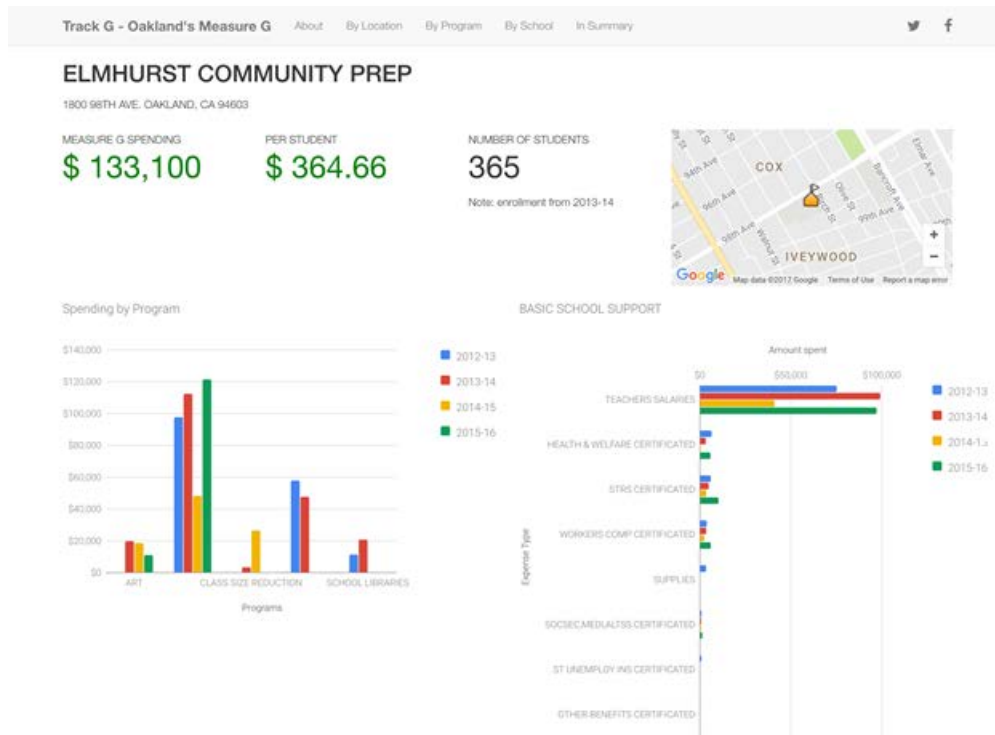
Track G - Oakland's Measure G About By Location By Program By School In Summary

ELMHURST COMMUNITY PREP

1800 98TH AVE. OAKLAND, CA 94603

MEASURE G SPENDING
$ 133,100

PER STUDENT
$ 364.66

NUMBER OF STUDENTS
365

Note: enrollment from 2013-14

COX
IVEYWOOD
94th Ave
96th Ave
98th Ave
99th Ave
Olive St
Walnut St
Bancroft Ave
Elmira Ave
Google Map data ©2017 Google Terms of Use Report a map error

Spending by Program

$140,000
$120,000
$100,000
$80,000
$60,000
$40,000
$20,000
$0
ART CLASS SIZE REDUCTION SCHOOL LIBRARIES
Programs

2012-13
2013-14
2014-15
2015-16

BASIC SCHOOL SUPPORT

Amount spent
$0 $50,000 $100,000

Expense Type
TEACHERS SALARIES
HEALTH & WELFARE CERTIFICATED
STRS CERTIFICATED
WORKERS COMP CERTIFICATED
SUPPLIES
SOCSEC.MEDI.ALTSS CERTIFICATED
ST UNEMPLOY INS CERTIFICATED
OTHER BENEFITS CERTIFICATED

2012-13
2013-14
2014-1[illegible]
2015-16